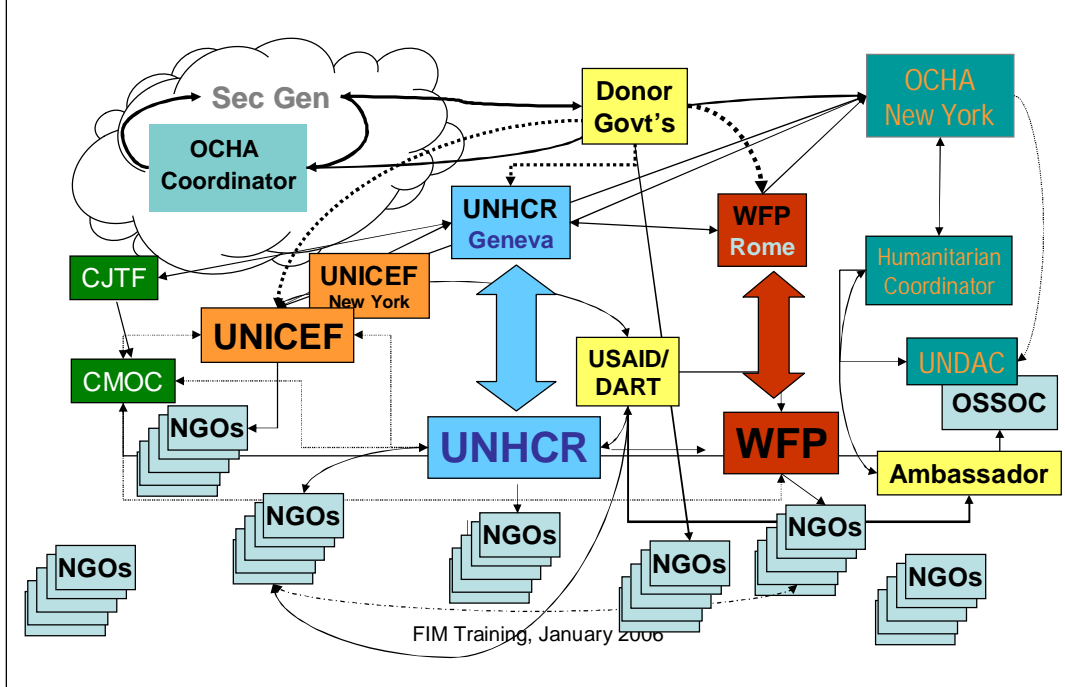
Sec Gen

OCHA Coordinator

Donor Govt's

OCHA New York

UNHCR Geneva

WFP Rome

Humanitarian Coordinator

CJTF

UNICEF New York

UNICEF

CMOC

USAID/ DART

UNDAC

OSSOC

NGOs

UNHCR

WFP

Ambassador

NGOs

NGOs

NGOs

NGOs

NGOs

NGOs

FIM Training, January 2006